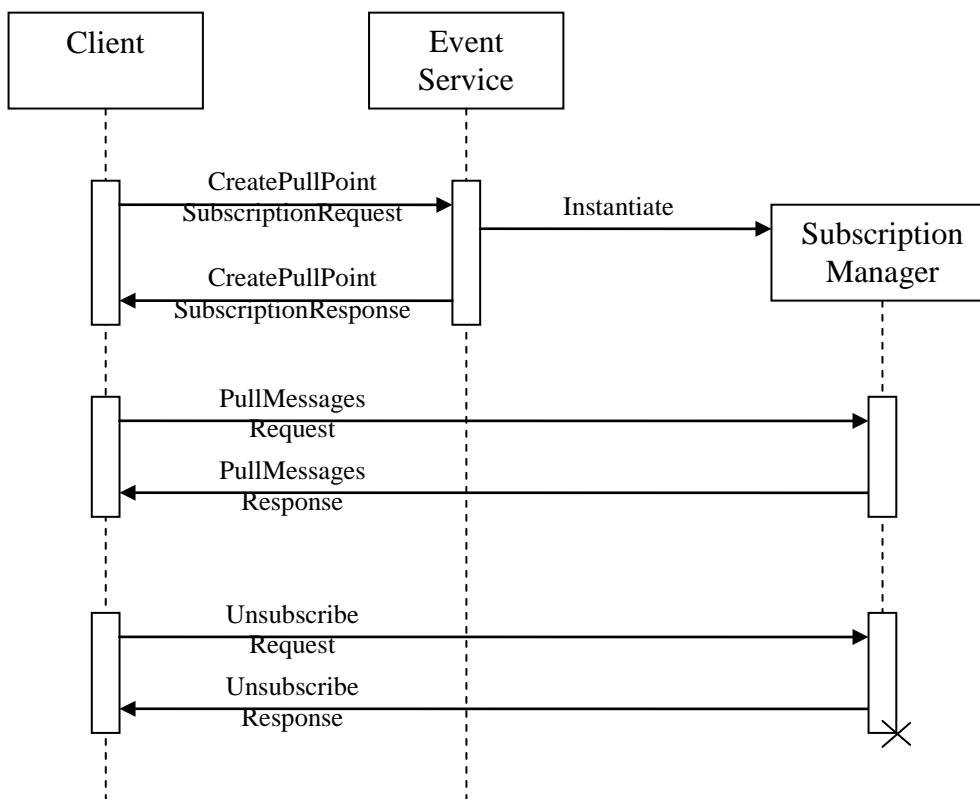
Client

Event Service

CreatePullPoint SubscriptionRequest

Instantiate

Subscription Manager

CreatePullPoint SubscriptionResponse

PullMessages Request

PullMessages Response

Unsubscribe Request

Unsubscribe Response